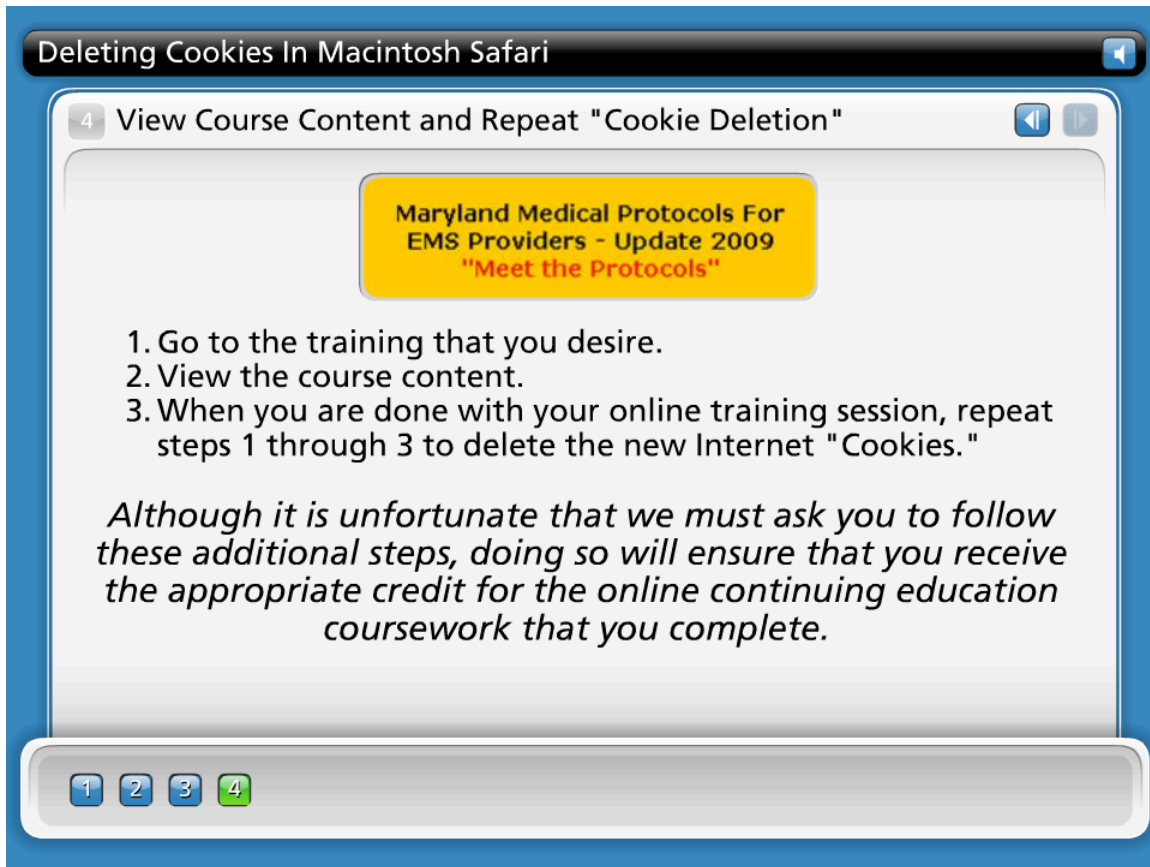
Deleting Cookies In Macintosh Safari

4 View Course Content and Repeat "Cookie Deletion"

Maryland Medical Protocols For EMS Providers - Update 2009
"Meet the Protocols"

1. Go to the training that you desire.
2. View the course content.
3. When you are done with your online training session, repeat steps 1 through 3 to delete the new Internet "Cookies."

*Although it is unfortunate that we must ask you to follow these additional steps, doing so will ensure that you receive the appropriate credit for the online continuing education coursework that you complete.*

1 2 3 4